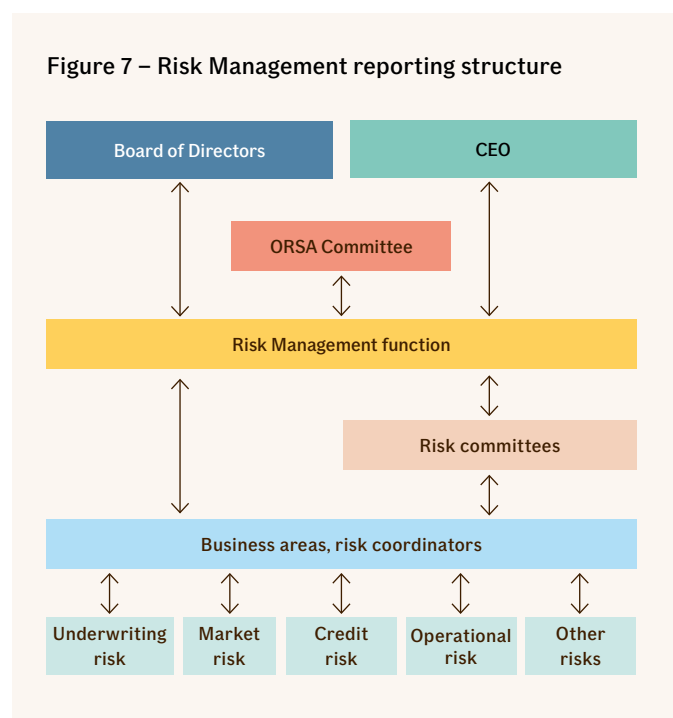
Figure 7 – Risk Management reporting structure

Board of Directors

CEO

ORSA Committee

Risk Management function

Risk committees

Business areas, risk coordinators

Underwriting risk

Market risk

Credit risk

Operational risk

Other risks